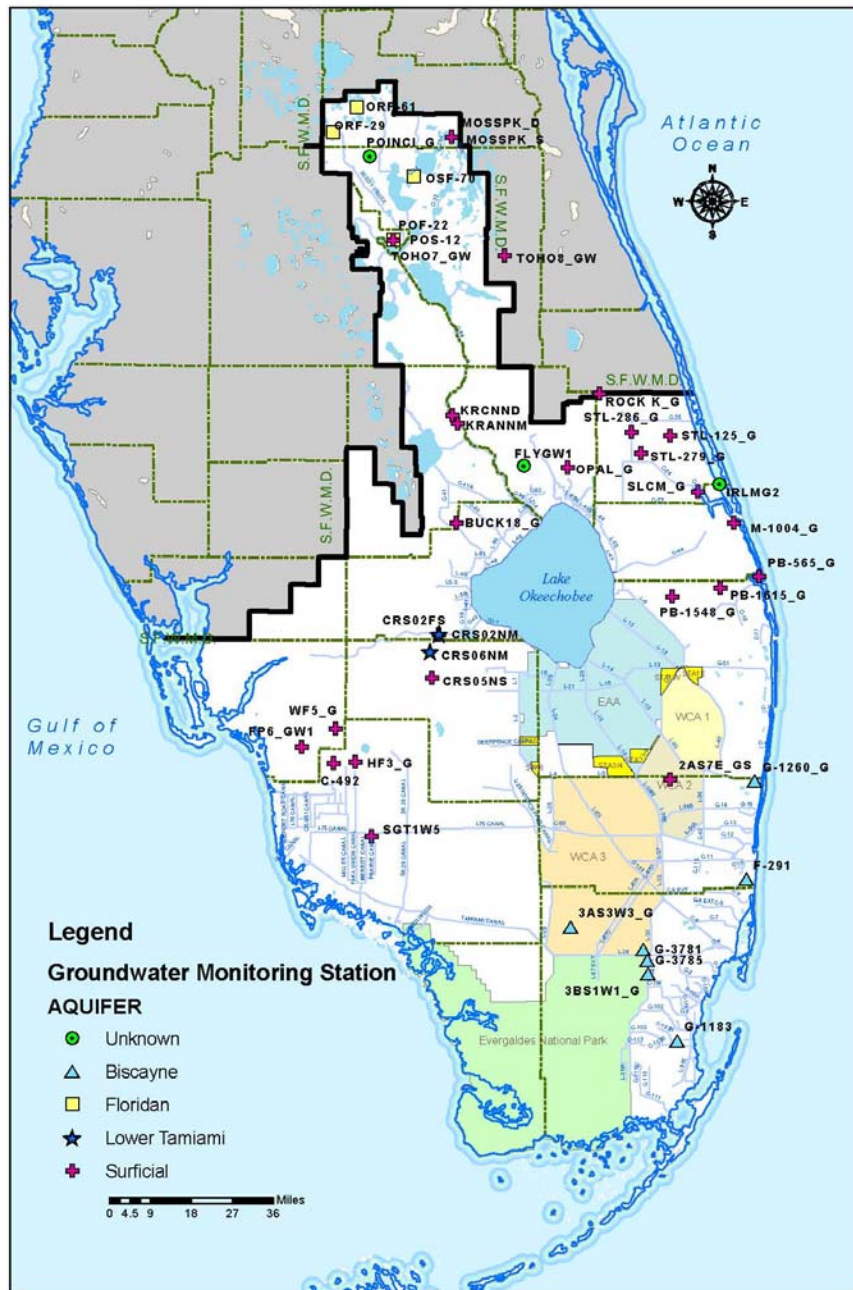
Atlantic Ocean

N
W E
S

ORF-61
ORF-29
MOSSPK_D
MOSSPK_S
POINCI_G
OSF-70
S.F.W.M.D.
S.F.W.M.D.
POF-22
POS-12
TOHO7_GW
TOHO8_GW

S.F.W.M.D.
ROCK K_G
KRCNND
KRANNM
STL-286_G
STL-125_G
STL-279_G
FLYGW1
OPAL_G
SLCM_G
IRLMG2
S.F.W.M.D.
BUCK18_G
M-1004_G
PB-565_G
PB-1615_G
PB-1548_G
Lake Okeechobee
S.F.W.M.D.
CRS02FS
CRS02NM
CRS06NM
CRS05NS

EAA
WCA 1

Gulf of Mexico
WF5_G
FP6_GW1
HF3_G
C-492
2AS7E_GS
G-1260_G
WCA 2
SGT1W5
WCA 3
F-291
3AS3W3_G
G-3781
G-3785
3BS1W1_G
G-1183
Evergaldes National Park

Legend
Groundwater Monitoring Station
AQUIFER
Unknown
Biscayne
Floridan
Lower Tamiami
Surficial

Miles
0 4.5 9 18 27 36